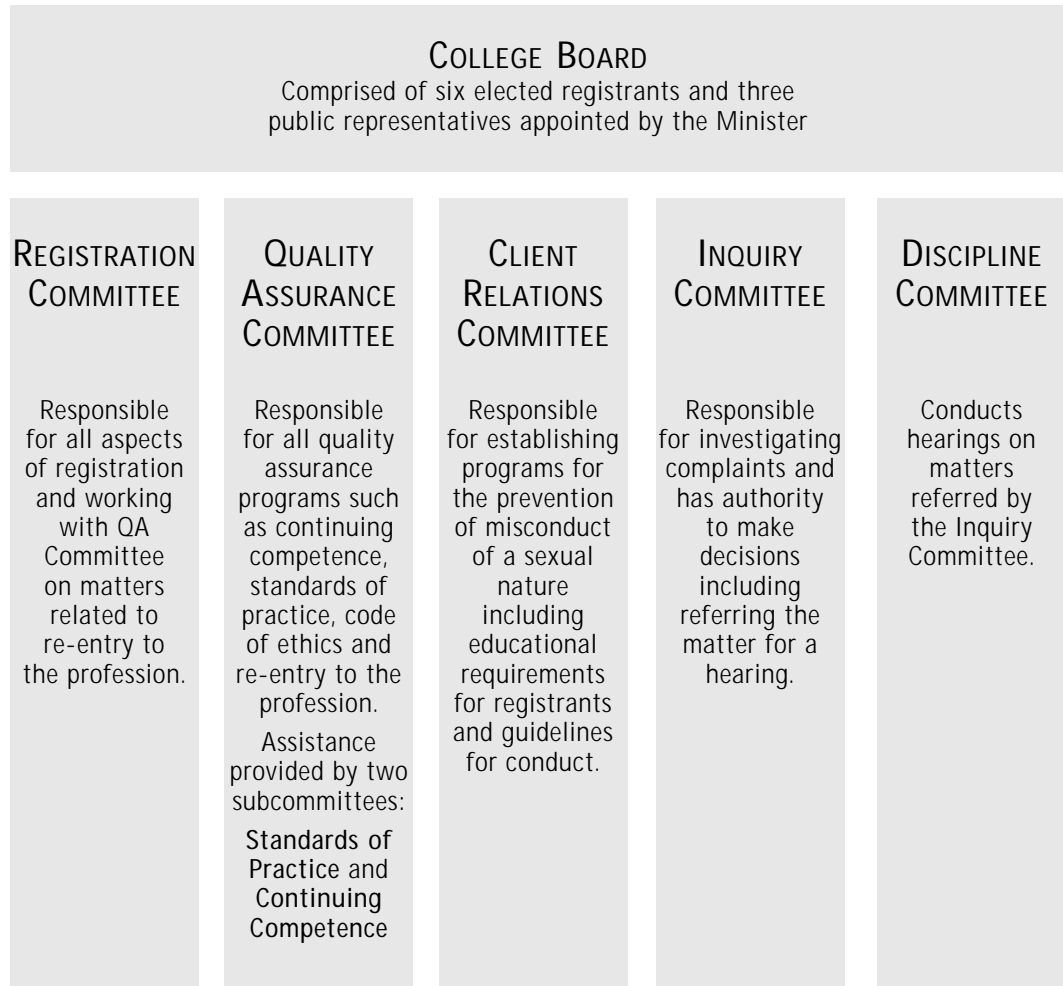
COLLEGE BOARD
Comprised of six elected registrants and three public representatives appointed by the Minister

REGISTRATION COMMITTEE

Responsible for all aspects of registration and working with QA Committee on matters related to re-entry to the profession.

QUALITY ASSURANCE COMMITTEE

Responsible for all quality assurance programs such as continuing competence, standards of practice, code of ethics and re-entry to the profession.

Assistance provided by two subcommittees:

Standards of Practice and Continuing Competence

CLIENT RELATIONS COMMITTEE

Responsible for establishing programs for the prevention of misconduct of a sexual nature including educational requirements for registrants and guidelines for conduct.

INQUIRY COMMITTEE

Responsible for investigating complaints and has authority to make decisions including referring the matter for a hearing.

DISCIPLINE COMMITTEE

Conducts hearings on matters referred by the Inquiry Committee.